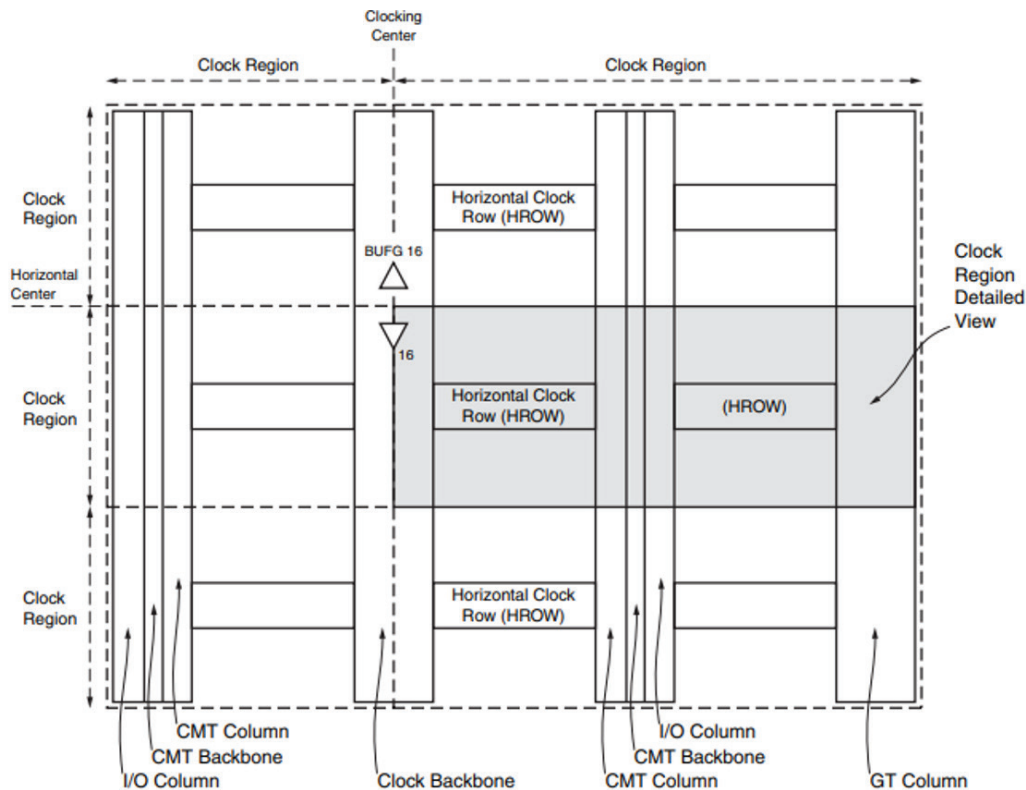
Clocking Center

Clock Region

Clock Region

Clock Region

Horizontal Center

Horizontal Clock Row (HROW)

BUFG 16

16

Clock Region Detailed View

Clock Region

Horizontal Clock Row (HROW)

(HROW)

Clock Region

Horizontal Clock Row (HROW)

CMT Column

CMT Backbone

I/O Column

Clock Backbone

I/O Column

CMT Backbone

CMT Column

GT Column